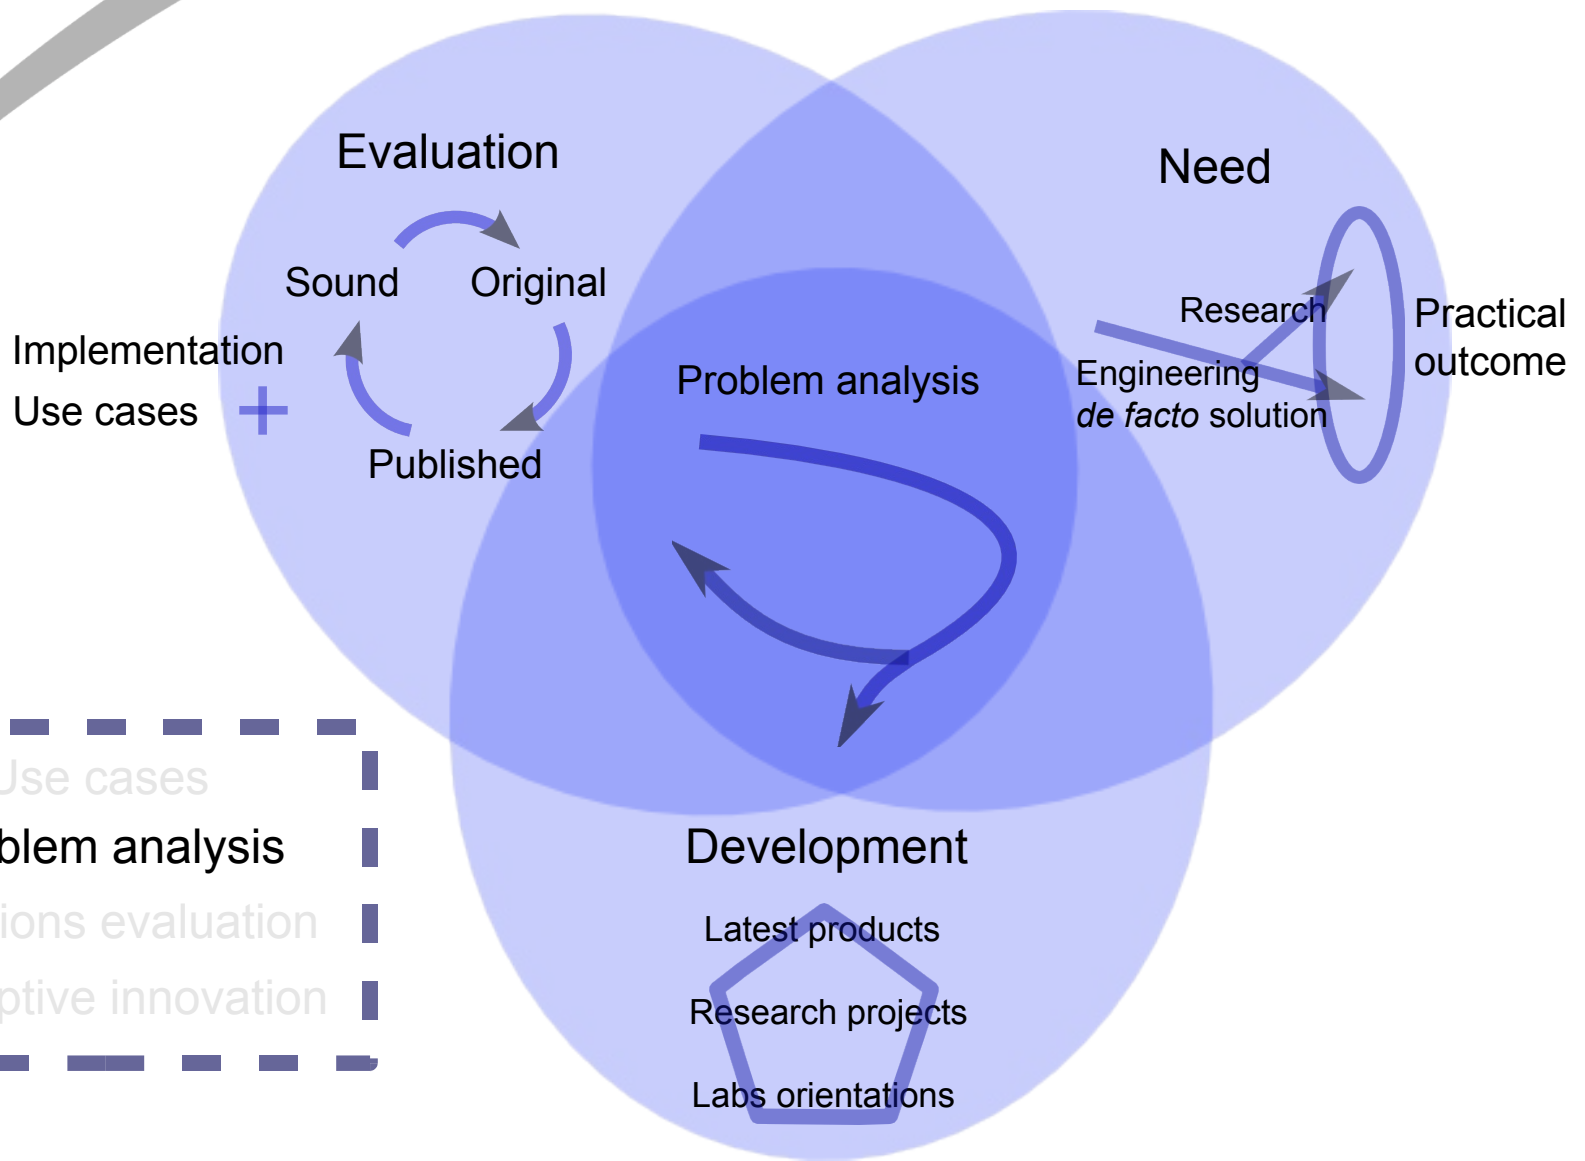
Evaluation

Sound

Original

Published

Implementation

Use cases

Need

Research

Engineering

*de facto* solution

Practical outcome

Problem analysis

Development

Latest products

Research projects

Labs orientations

Jse cases

blem analysis

ions evaluation

ptive innovation